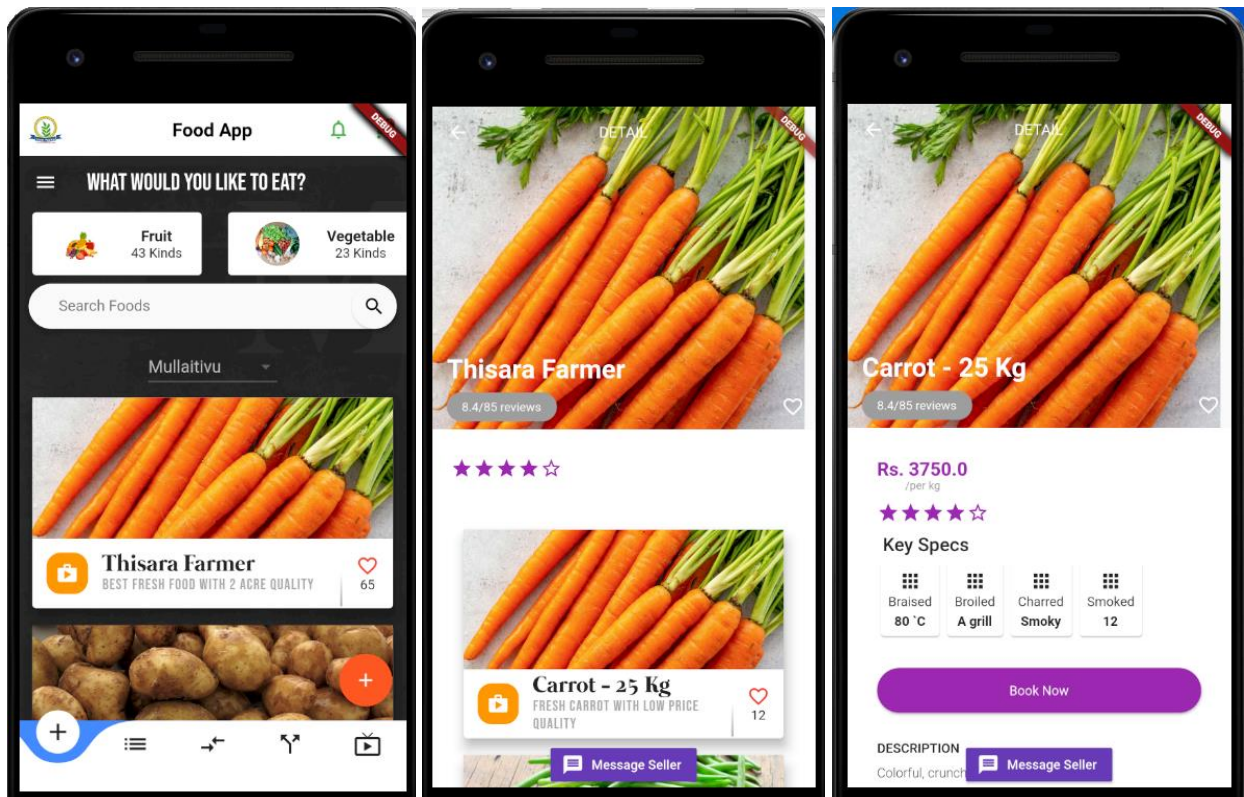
Food App

DEBUG

WHAT WOULD YOU LIKE TO EAT?

Fruit
43 Kinds

Vegetable
23 Kinds

Search Foods

Mullaitivu

Thisara Farmer
BEST FRESH FOOD WITH 2 ACRE QUALITY

65

+

DETAIL

DEBUG

Thisara Farmer

8.4/85 reviews

★★★★☆

Carrot - 25 Kg
FRESH CARROT WITH LOW PRICE QUALITY

12

Message Seller

DETAIL

DEBUG

Carrot - 25 Kg

8.4/85 reviews

Rs. 3750.0
/per kg

★★★★☆

Key Specs

| Braised | Broiled | Charred | Smoked |
|---|---|---|---|
| 80 ˚C | A grill | Smoky | 12 |

Book Now

DESCRIPTION

Colorful, crunch

Message Seller